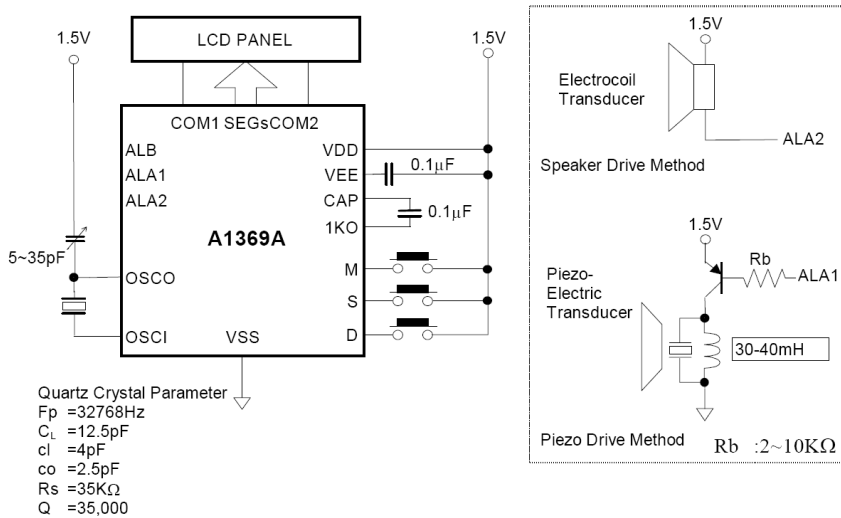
1.5V

LCD PANEL

1.5V

COM1 SEGsCOM2

ALB

ALA1

ALA2

VDD

VEE

CAP

1KO

$0.1\mu F$

$0.1\mu F$

A1369A

5~35pF

OSCO

M

S

OSCI

VSS

D

Quartz Crystal Parameter
Fp =32768Hz
$C_L$ =12.5pF
cl =4pF
co =2.5pF
Rs =35K$\Omega$
Q =35,000

1.5V

Electrocoil Transducer

ALA2

Speaker Drive Method

1.5V

Rb

ALA1

Piezo-Electric Transducer

30-40mH

Piezo Drive Method

Rb :2~10K$\Omega$